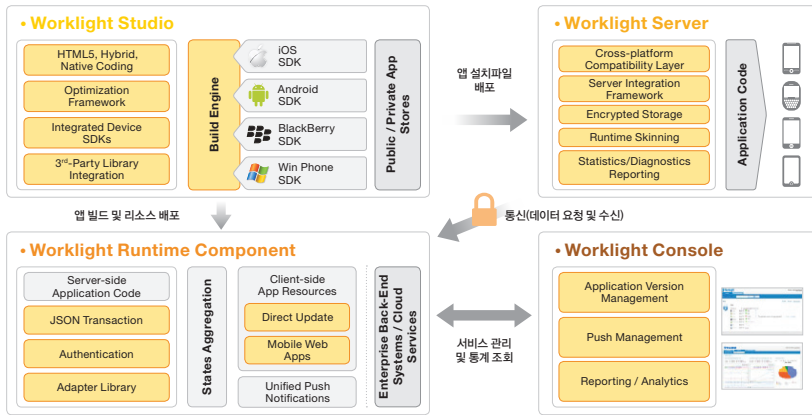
• Worklight Studio

HTML5, Hybrid, Native Coding

Optimization Framework

Integrated Device SDKs

3rd-Party Library Integration

Build Engine

iOS SDK

Android SDK

BlackBerry SDK

Win Phone SDK

Public / Private App Stores

앱 설치파일 배포

• Worklight Server

Cross-platform Compatibility Layer

Server Integration Framework

Encrypted Storage

Runtime Skinning

Statistics/Diagnostics Reporting

Application Code

앱 빌드 및 리소스 배포

통신(데이터 요청 및 수신)

• Worklight Runtime Component

Server-side Application Code

JSON Transaction

Authentication

Adapter Library

States Aggregation

Client-side App Resources

Direct Update

Mobile Web Apps

Unified Push Notifications

Enterprise Back-End Systems / Cloud Services

서비스 관리 및 통계 조회

• Worklight Console

Application Version Management

Push Management

Reporting / Analytics